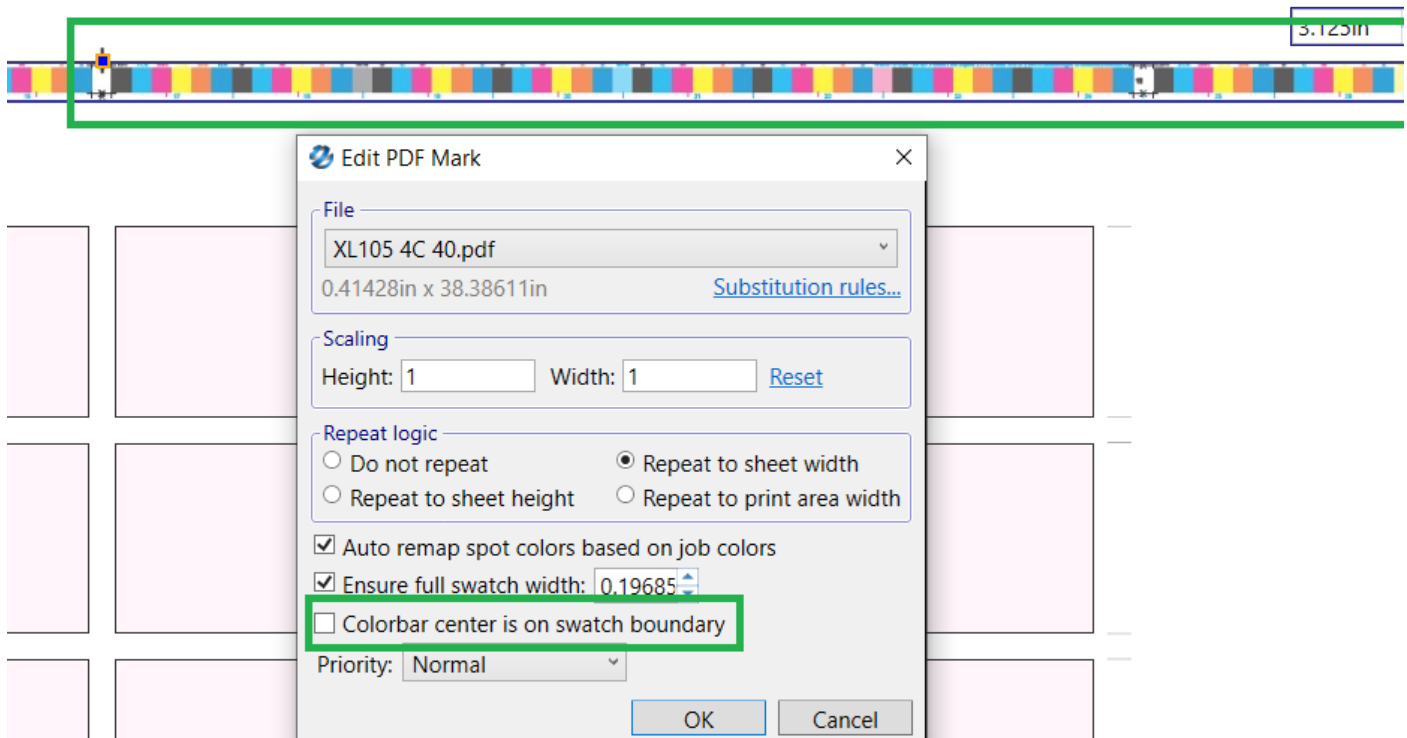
3.125in

Edit PDF Mark

File
XL105 4C 40.pdf
0.41428in x 38.38611in
Substitution rules...

Scaling
Height: 1
Width: 1
Reset

Repeat logic
Do not repeat
Repeat to sheet width
Repeat to sheet height
Repeat to print area width

Auto remap spot colors based on job colors
Ensure full swatch width: 0.19685
Colorbar center is on swatch boundary
Priority: Normal

OK
Cancel